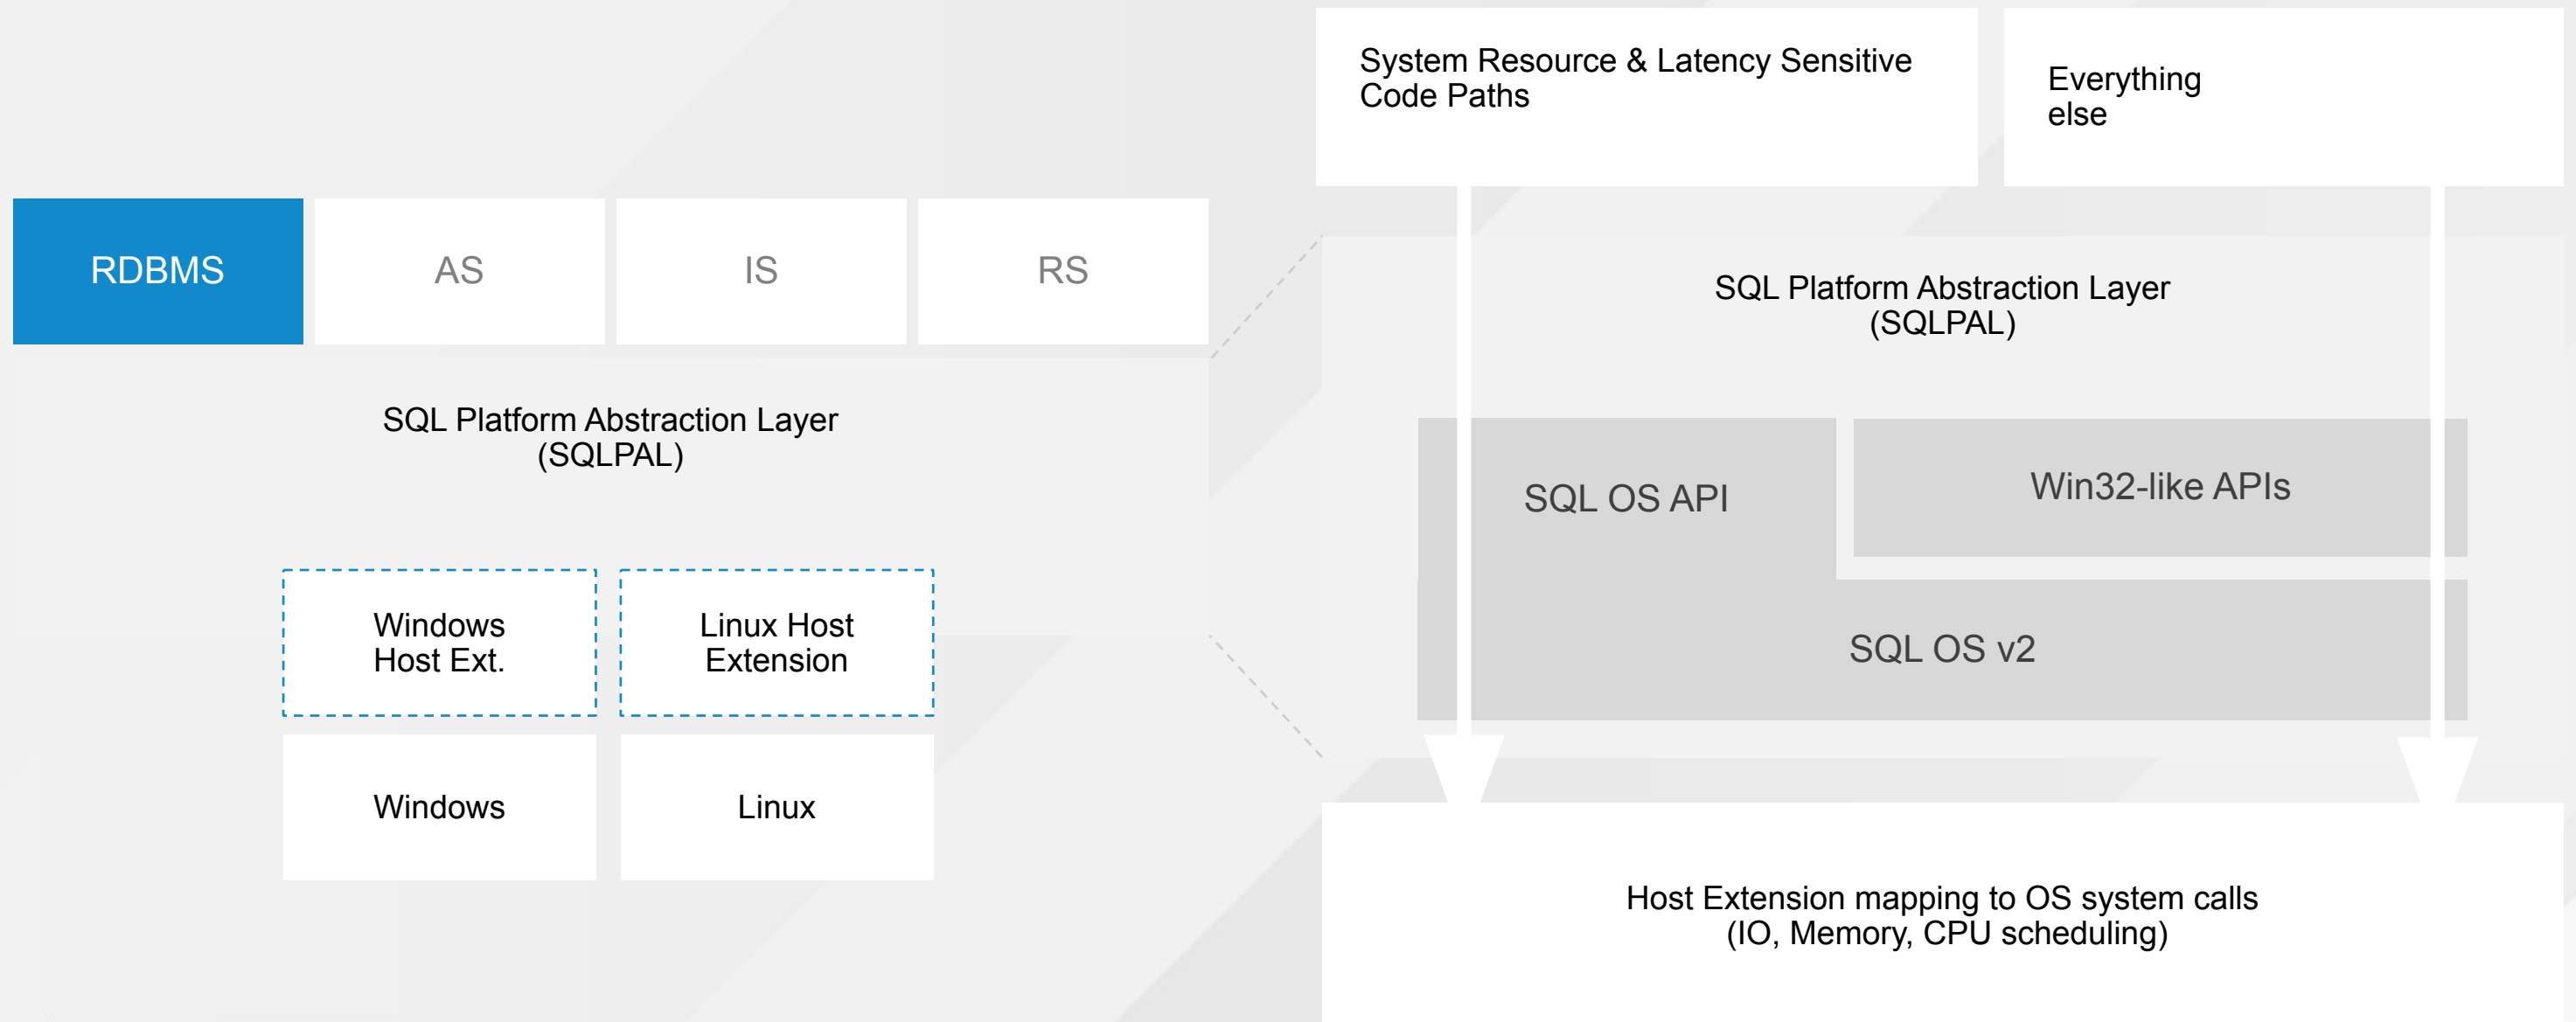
RDBMS

AS

IS

RS

SQL Platform Abstraction Layer (SQLPAL)

Windows Host Ext.

Linux Host Extension

Windows

Linux

System Resource & Latency Sensitive Code Paths

Everything else

SQL Platform Abstraction Layer (SQLPAL)

SQL OS API

Win32-like APIs

SQL OS v2

Host Extension mapping to OS system calls (IO, Memory, CPU scheduling)